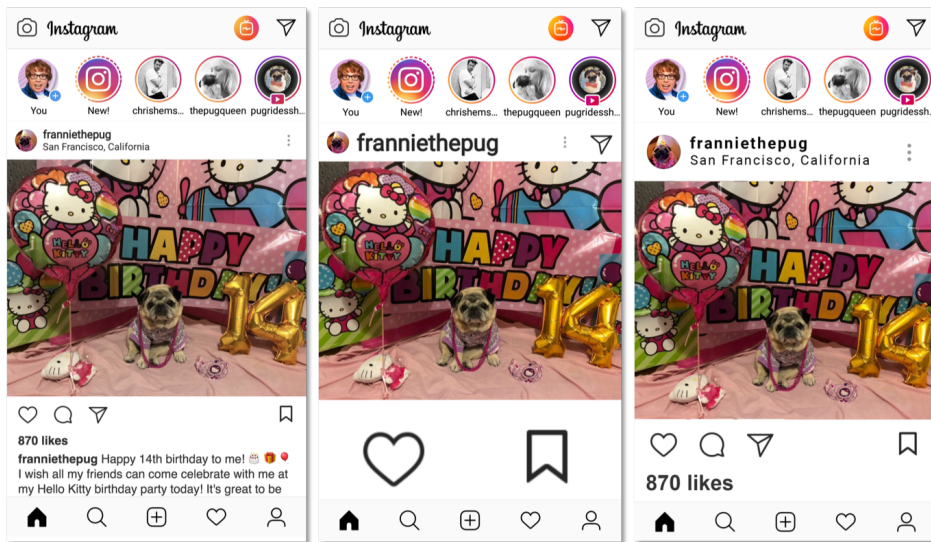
Instagram

You New! chrishems... thepugqueen pugridessh...

franniethepug
San Francisco, California

HELLO KITTY

HAPPY BIRTHDAY

14

870 likes

franniethepug Happy 14th birthday to me! 🎂 🎁 🎈 I wish all my friends can come celebrate with me at my Hello Kitty birthday party today! It's great to be

Instagram

You New! chrishems... thepugqueen pugridessh...

franniethepug

HELLO KITTY

HAPPY BIRTHDAY

14

Instagram

You New! chrishems... thepugqueen pugridessh...

franniethepug
San Francisco, California

HELLO KITTY

HAPPY BIRTHDAY

14

870 likes